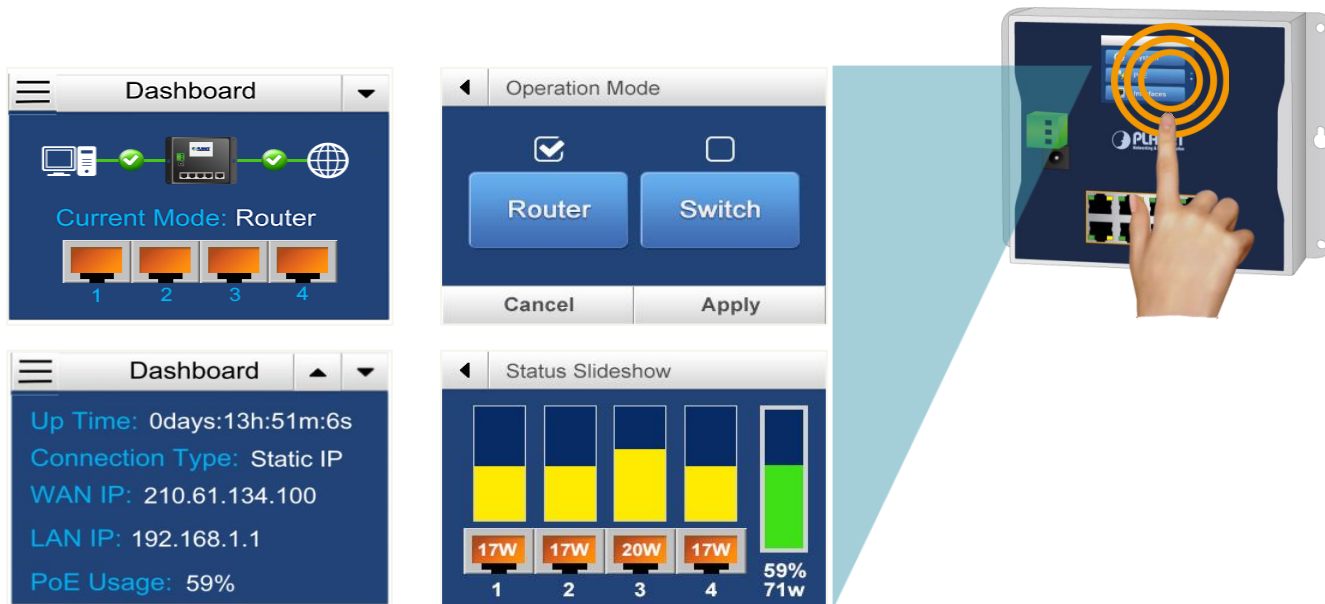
Dashboard

Current Mode: Router

1 2 3 4

Operation Mode

Router

Switch

Cancel

Apply

Dashboard

Up Time: 0days:13h:51m:6s

Connection Type: Static IP

WAN IP: 210.61.134.100

LAN IP: 192.168.1.1

PoE Usage: 59%

Status Slideshow

17W 17W 20W 17W

1 2 3 4

59%
71w

PLANET